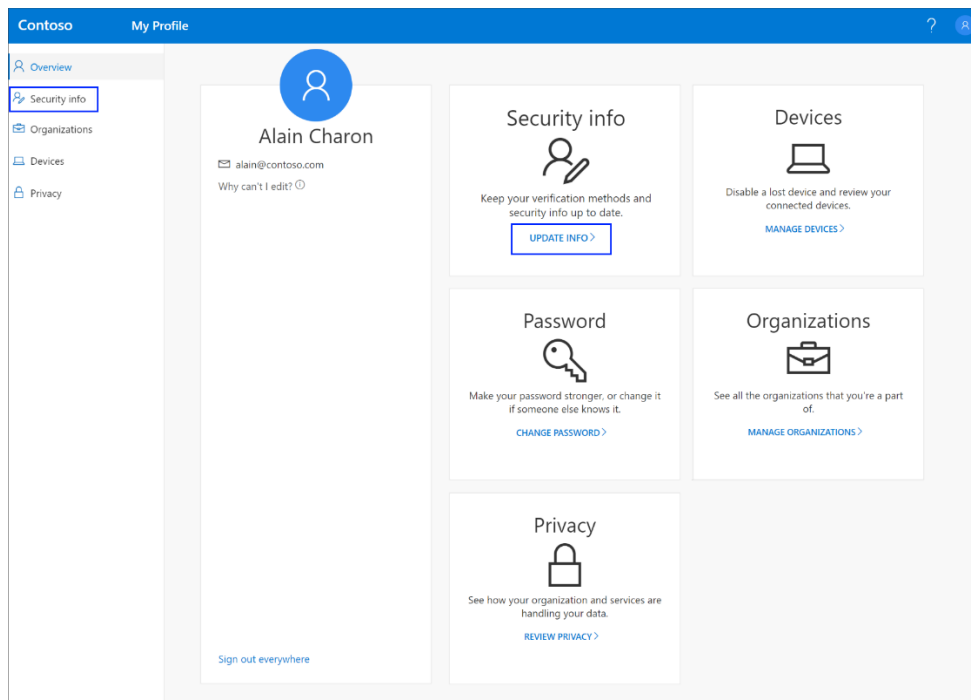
Contoso My Profile ?

Overview
Security info
Organizations
Devices
Privacy

Alain Charon
alain@contoso.com
Why can't I edit? ⓘ

Sign out everywhere

Security info
Keep your verification methods and security info up to date.
UPDATE INFO >

Devices
Disable a lost device and review your connected devices.
MANAGE DEVICES >

Password
Make your password stronger, or change it if someone else knows it.
CHANGE PASSWORD >

Organizations
See all the organizations that you're a part of.
MANAGE ORGANIZATIONS >

Privacy
See how your organization and services are handling your data.
REVIEW PRIVACY >